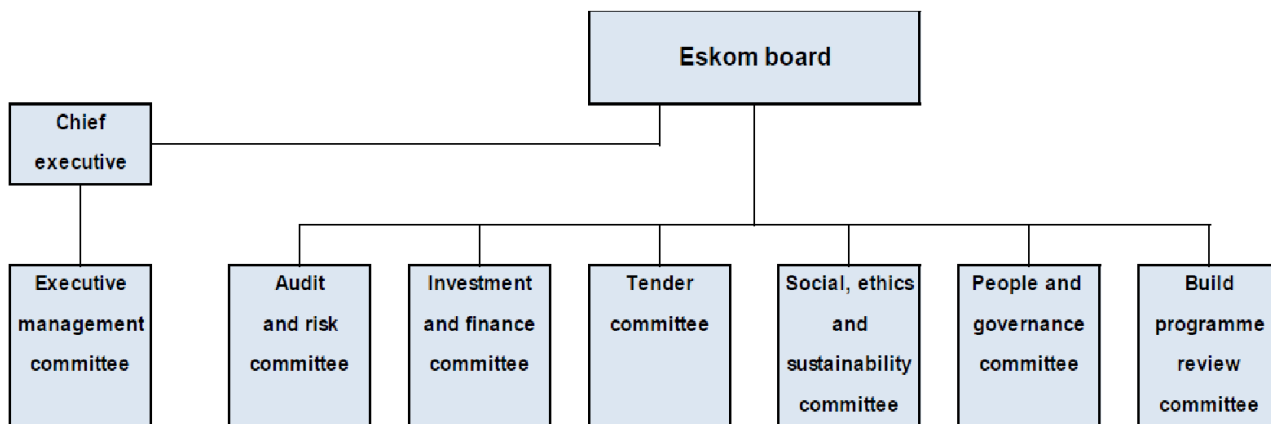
Eskom board

Chief executive

Executive management committee

Audit and risk committee

Investment and finance committee

Tender committee

Social, ethics and sustainability committee

People and governance committee

Build programme review committee